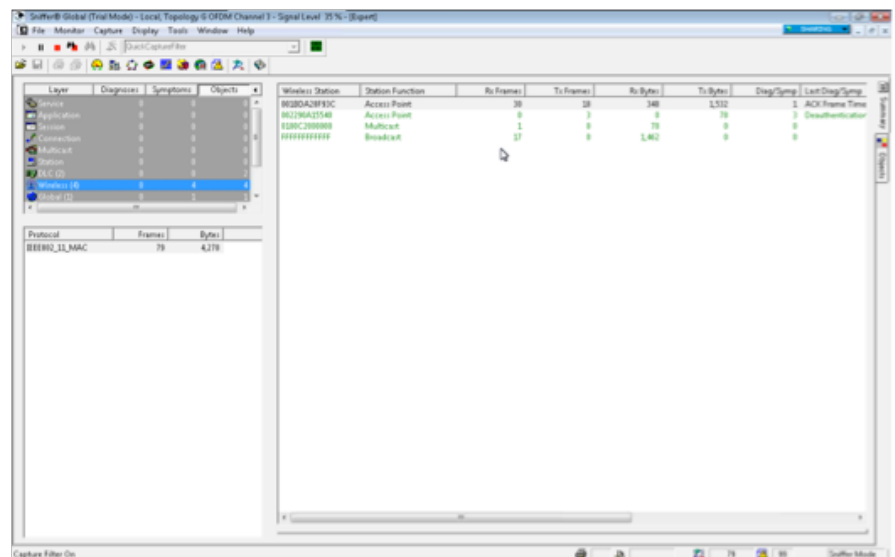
Sniffer® Global (Trial Mode) - Local, Topology G OFDM Channel 3 - Signal Level: 35 % - [Expert]

File Monitor Capture Display Tools Window Help

QuickCaptureFilter

| Layer | Diagnoses | Symptoms | Objects |
|---|---|---|---|
| Service | 0 | 0 | 0 |
| Application | 0 | 0 | 0 |
| Session | 0 | 0 | 0 |
| Connection | 0 | 0 | 0 |
| Multicast | 0 | 0 | 0 |
| Station | 0 | 0 | 0 |
| DLC (2) | 0 | 0 | 2 |
| Wireless (4) | 0 | 4 | 4 |
| Global (1) | 0 | 1 | 1 |

| Protocol | Frames | Bytes |
|---|---|---|
| IEEE802_11_MAC | 79 | 4,278 |

| Wireless Station | Station Function | Rx Frames | Tx Frames | Rx Bytes | Tx Bytes | Diag/Symp | Last Diag/Symp |
|---|---|---|---|---|---|---|---|
| 001BDA28F93C | Access Point | 30 | 18 | 348 | 1,532 | 1 | ACK Frame Time |
| 002290A15540 | Access Point | 0 | 3 | 0 | 78 | 3 | Deauthentication |
| 0180C2000000 | Multicast | 1 | 0 | 70 | 0 | 0 | |
| FFFFFFFFFFFF | Broadcast | 17 | 0 | 1,462 | 0 | 0 | |

Summary
Objects

Capture Filter On
79
99
Sniffer Mode